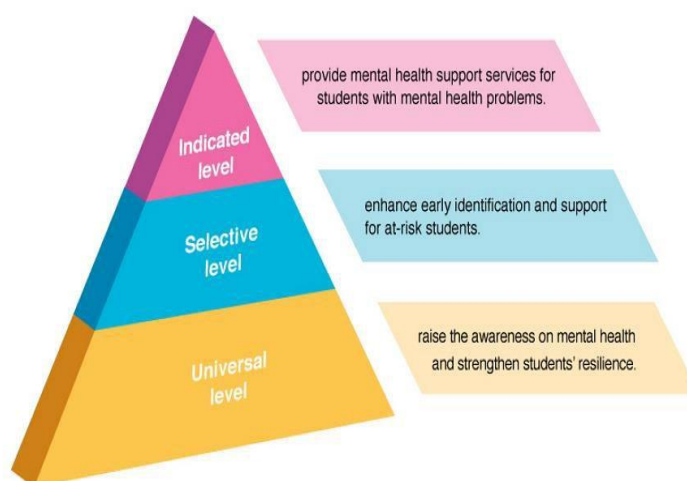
Indicated level

provide mental health support services for students with mental health problems.

Selective level

enhance early identification and support for at-risk students.

Universal level

raise the awareness on mental health and strengthen students' resilience.